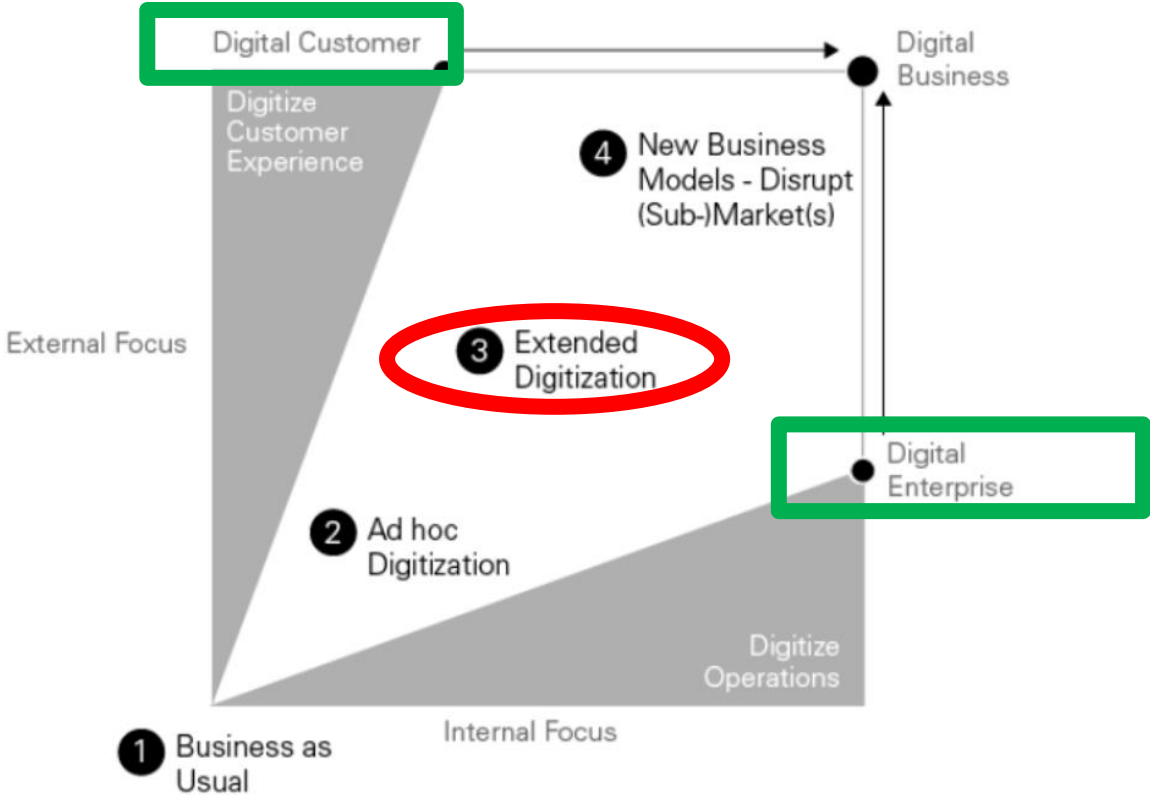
Digital Customer

Digital Business

Digitize Customer Experience

4 New Business Models - Disrupt (Sub-)Market(s)

External Focus

3 Extended Digitization

Digital Enterprise

2 Ad hoc Digitization

Digitize Operations

Internal Focus

1 Business as Usual